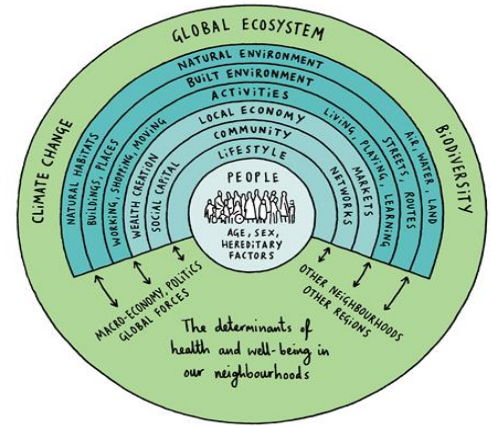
GLOBAL ECOSYSTEM

CLIMATE CHANGE

BIODIVERSITY

NATURAL ENVIRONMENT

BUILT ENVIRONMENT

ACTIVITIES

LOCAL ECONOMY

COMMUNITY

LIFESTYLE

PEOPLE

AGE, SEX, HEREDITARY FACTORS

NATURAL HABITATS

BUILDINGS, PLACES

WORKING, SHOPPING, MOVING

WEALTH CREATION

SOCIAL CAPITAL

NETWORKS

MARKETS

LIVING, PLAYING, LEARNING

STREETS, ROUTES

AIR, WATER, LAND

MACRO-ECONOMY, POLITICS GLOBAL FORCES

OTHER NEIGHBOURHOODS OTHER REGIONS

The determinants of health and well-being in our neighbourhoods